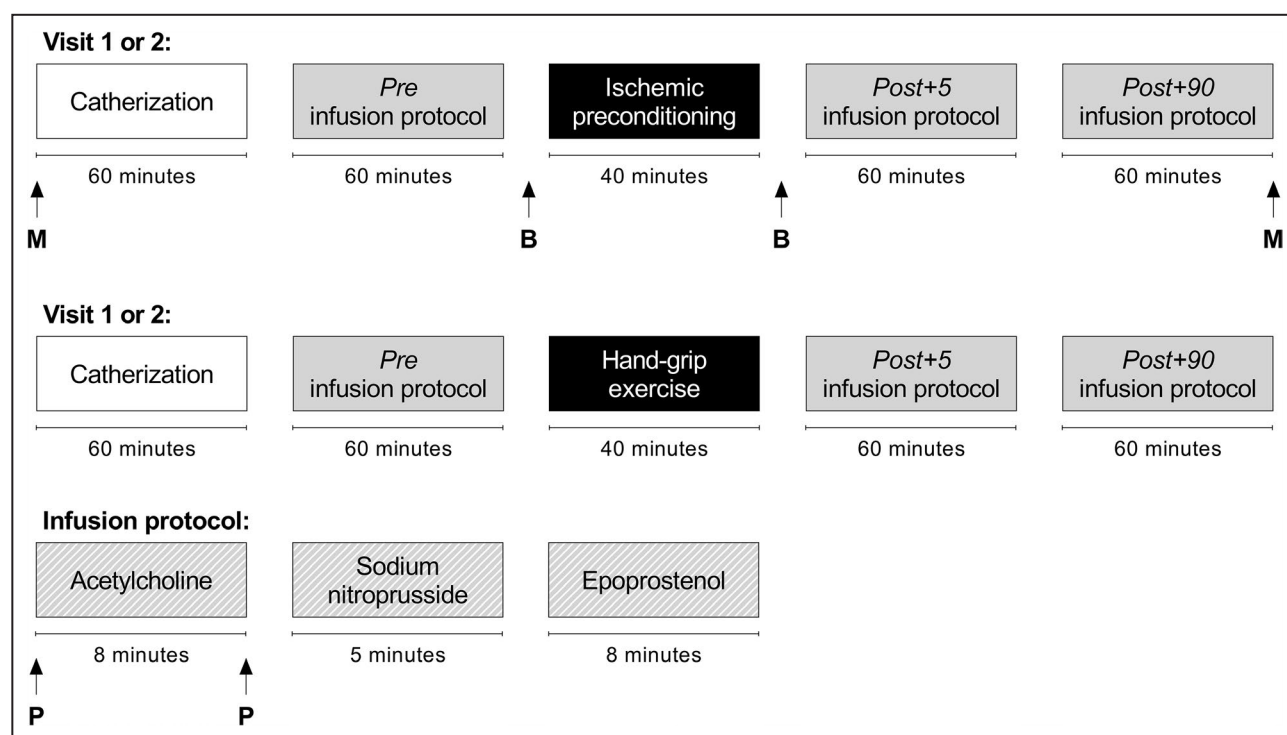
Visit 1 or 2:

Catherization

60 minutes

*Pre* infusion protocol

60 minutes

Ischemic preconditioning

40 minutes

*Post+5* infusion protocol

60 minutes

*Post+90* infusion protocol

60 minutes

M B B M

Visit 1 or 2:

Catherization

60 minutes

*Pre* infusion protocol

60 minutes

Hand-grip exercise

40 minutes

*Post+5* infusion protocol

60 minutes

*Post+90* infusion protocol

60 minutes

Infusion protocol:

Acetylcholine

8 minutes

Sodium nitroprusside

5 minutes

Epoprostenol

8 minutes

P P